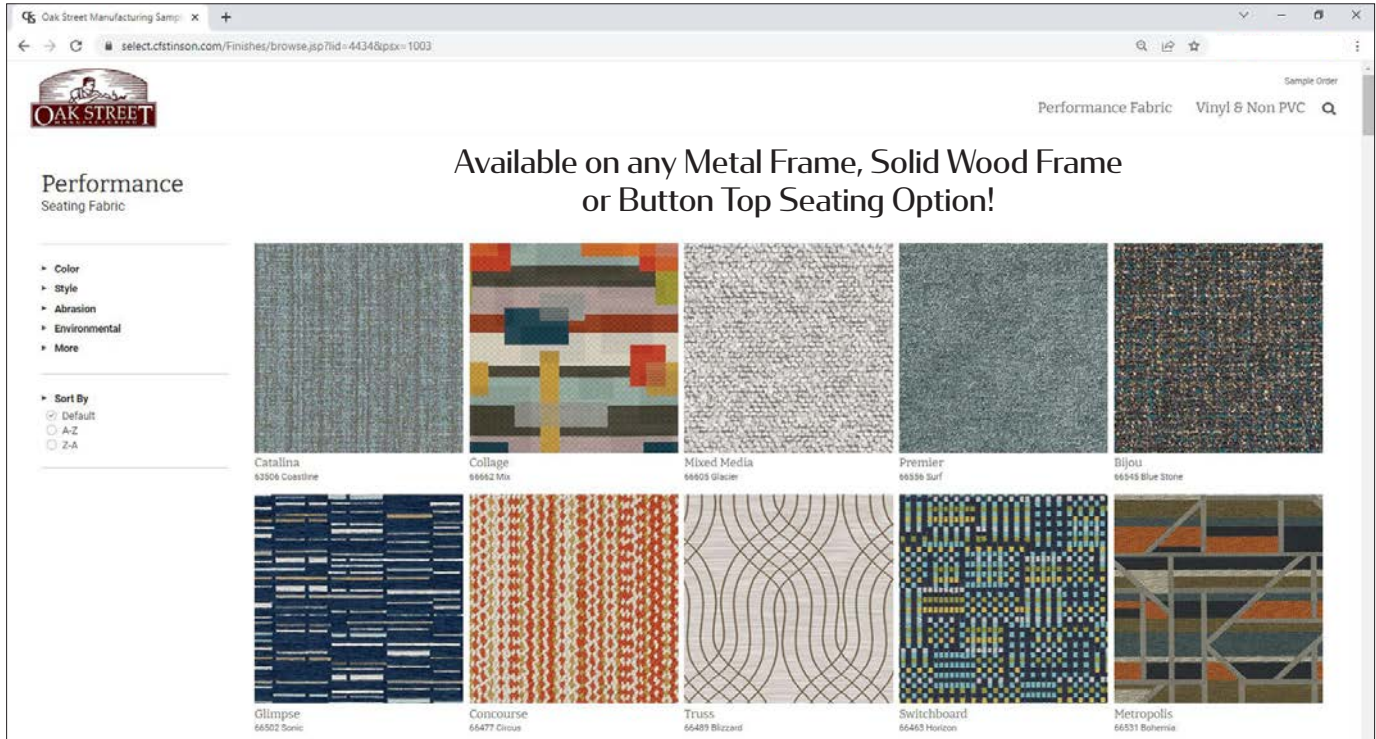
Oak Street Manufacturing Samp ×  +

select.cfstinson.com/Finishes/browse.jsp?lid=4434&psx=1003

OAK STREET
MANUFACTURING

Sample Order

Performance Fabric   Vinyl & Non PVC

Available on any Metal Frame, Solid Wood Frame or Button Top Seating Option!

Performance
Seating Fabric

Color
Style
Abrasion
Environmental
More

Sort By
Default
A-Z
Z-A

Catalina
63506 Coastline

Collage
66662 Mix

Mixed Media
66605 Glacier

Premier
66556 Surf

Bijou
66545 Blue Stone

Glimpse
66502 Sonic

Concourse
66477 Circus

Truss
66489 Blizzard

Switchboard
66463 Horizon

Metropolis
66531 Bohemia